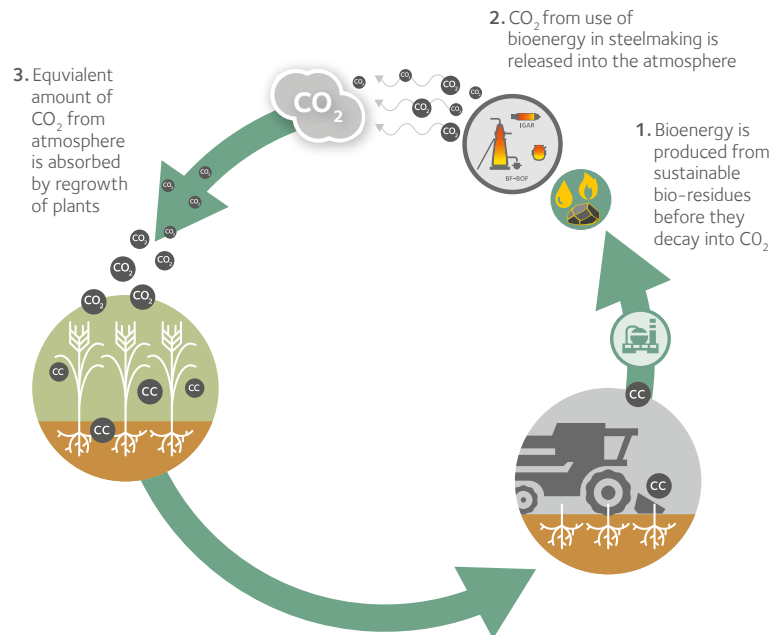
2. $CO_2$ from use of bioenergy in steelmaking is released into the atmosphere

3. Equivalent amount of $CO_2$ from atmosphere is absorbed by regrowth of plants

1. Bioenergy is produced from sustainable bio-residues before they decay into $CO_2$

$CO_2$

$CO_2$ $CO_2$ $CO_2$ $CO_2$ $CO_2$ $CO_2$ $CO_2$ $CO_2$ $CO_2$ $CO_2$ $CO_2$ $CO_2$ $CO_2$ $CO_2$ $CO_2$ $CO_2$

IGAR

BF-BOF

CC CC CC CC CC CC